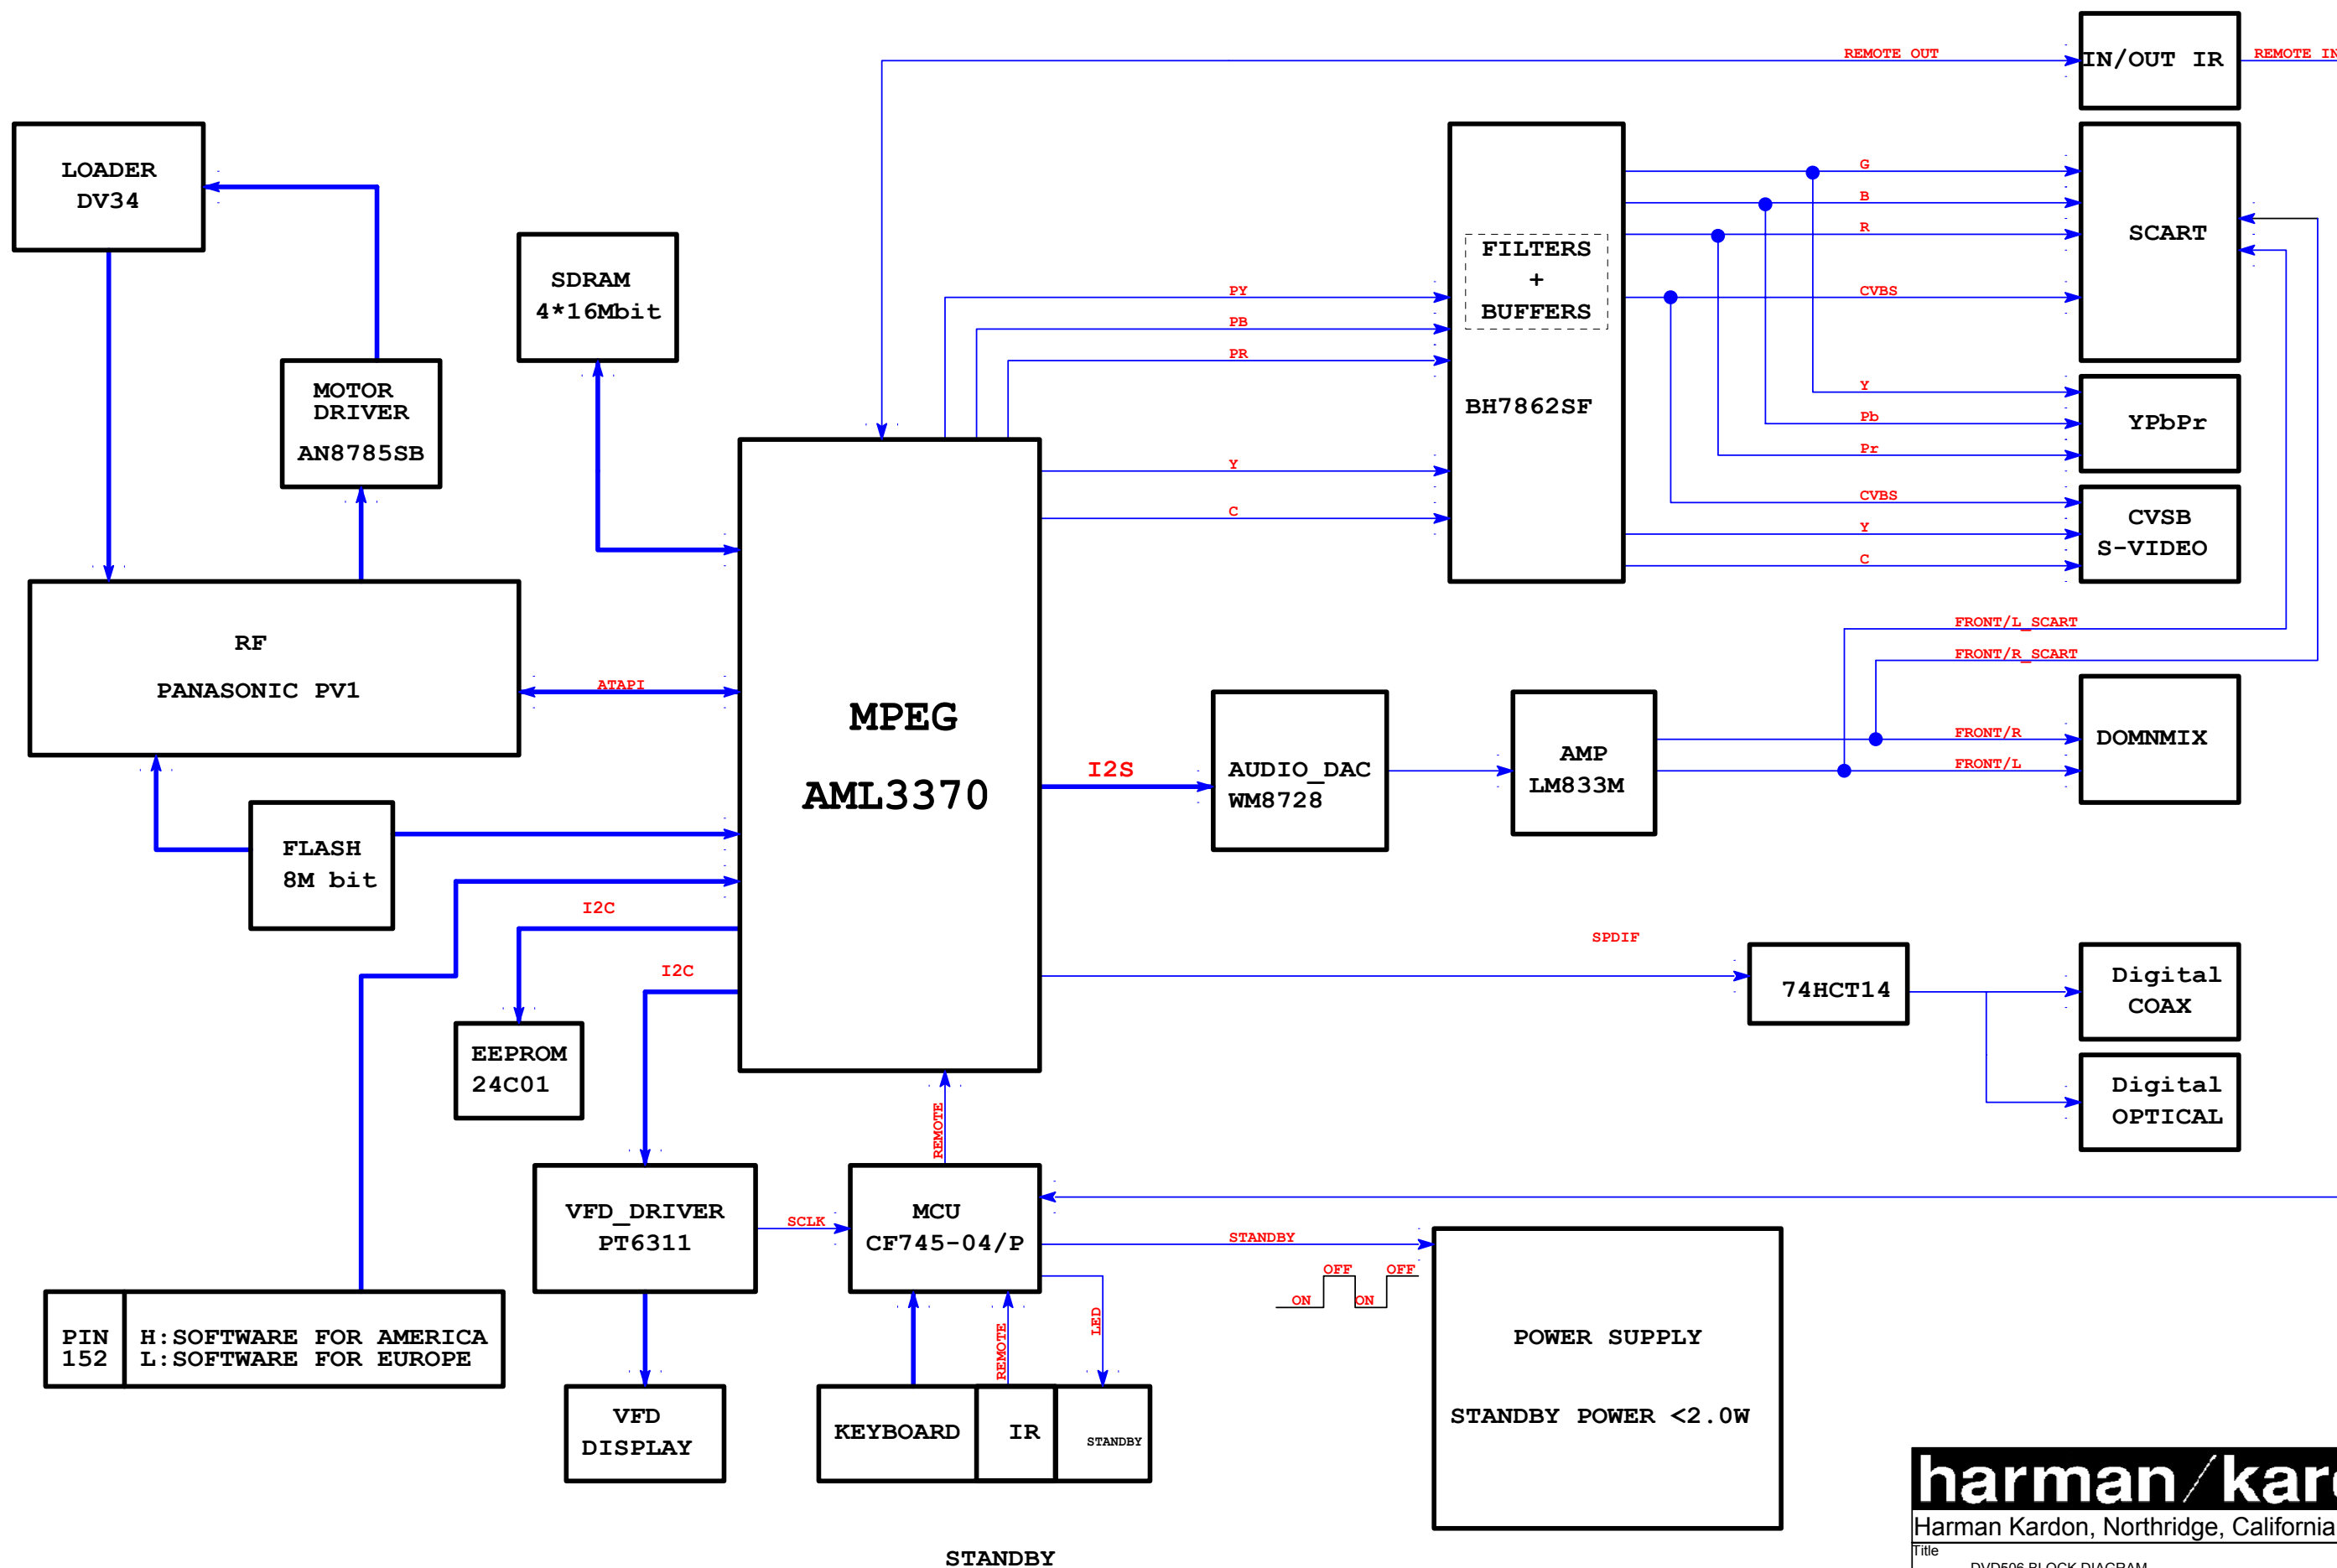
REMOTE OUT
IN/OUT IR
REMOTE IN

LOADER DV34

SDRAM 4*16Mbit

MOTOR DRIVER AN8785SB

FILTERS + BUFFERS

BH7862SF

G
B
R
CVBS
SCART

PY
PB
PR

Y
Pb
Pr
YPbPr

Y
C
CVBS
Y
C
CVSB S-VIDEO

RF

PANASONIC PV1

ATAPI

MPEG

AML3370

FRONT/L_SCART
FRONT/R_SCART

I2S

AUDIO_DAC WM8728

AMP LM833M

FRONT/R
FRONT/L
DOMNMIX

FLASH 8M bit

I2C

I2C

SPDIF

74HCT14

Digital COAX

Digital OPTICAL

EEPROM 24C01

REMOTE

VFD_DRIVER PT6311

SCLK

MCU CF745-04/P

STANDBY

OFF
OFF
ON
ON

POWER SUPPLY

STANDBY POWER <2.0W

LED
REMOTE

PIN 152
H:SOFTWARE FOR AMERICA
L:SOFTWARE FOR EUROPE

VFD DISPLAY

KEYBOARD
IR
STANDBY

STANDBY

harman/kar
Harman Kardon, Northridge, California
Title
DVD506 BLOCK DIAGRAM